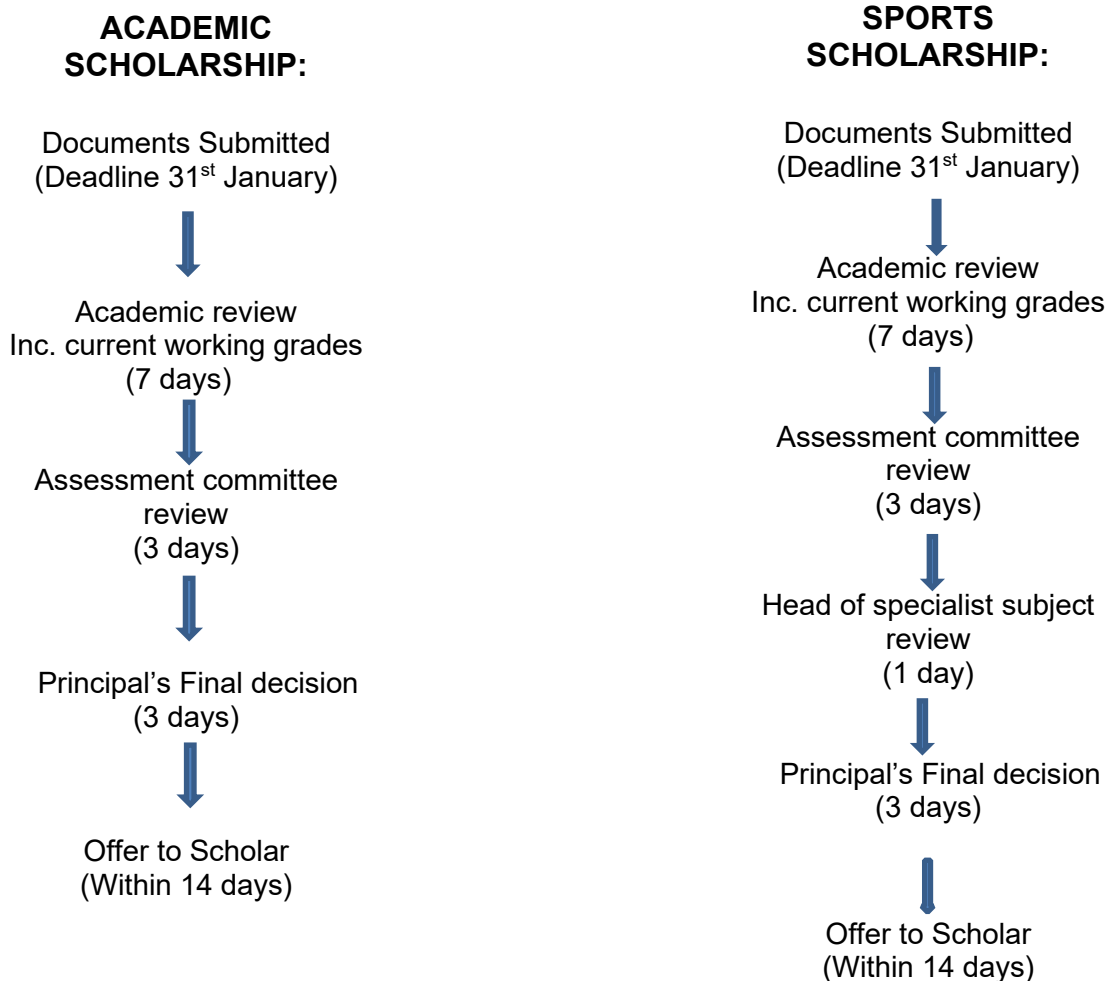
ACADEMIC SCHOLARSHIP:

Documents Submitted
(Deadline 31$^{st}$ January)

Academic review
Inc. current working grades
(7 days)

Assessment committee review
(3 days)

Principal’s Final decision
(3 days)

Offer to Scholar
(Within 14 days)

SPORTS SCHOLARSHIP:

Documents Submitted
(Deadline 31$^{st}$ January)

Academic review
Inc. current working grades
(7 days)

Assessment committee review
(3 days)

Head of specialist subject review
(1 day)

Principal’s Final decision
(3 days)

Offer to Scholar
(Within 14 days)